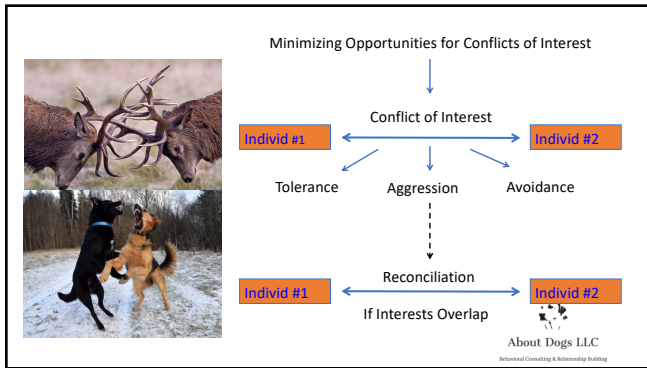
Minimizing Opportunities for Conflicts of Interest

Conflict of Interest

Individ #1

Individ #2

Tolerance

Aggression

Avoidance

Reconciliation

Individ #1

Individ #2

If Interests Overlap

About Dogs LLC

Behavioral Consulting & Relationship Building